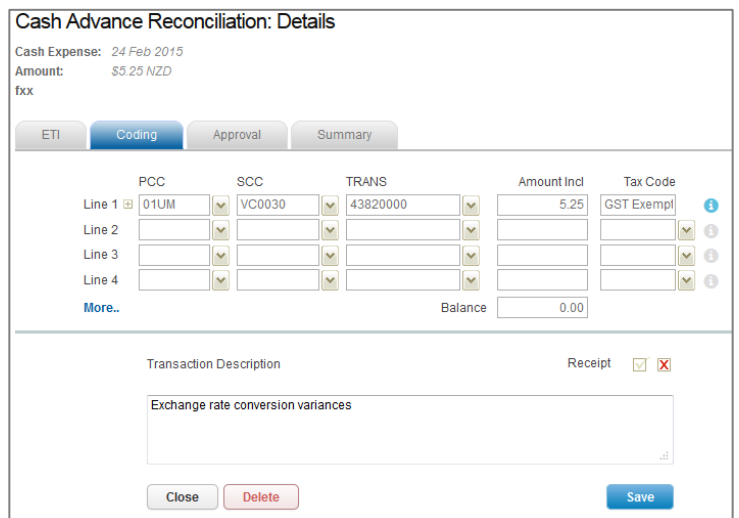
Cash Advance Reconciliation: Details

Cash Expense: 24 Feb 2015
Amount: $5.25 NZD
fxx

ETI | Coding | Approval | Summary

| | PCC | SCC | TRANS | Amount Incl | Tax Code |
|---|---|---|---|---|---|
| Line 1 | 01UM | VC0030 | 43820000 | 5.25 | GST Exempt |
| Line 2 | | | | | |
| Line 3 | | | | | |
| Line 4 | | | | | |

More..

Balance 0.00

Transaction Description

Receipt

Exchange rate conversion variances

Close Delete Save